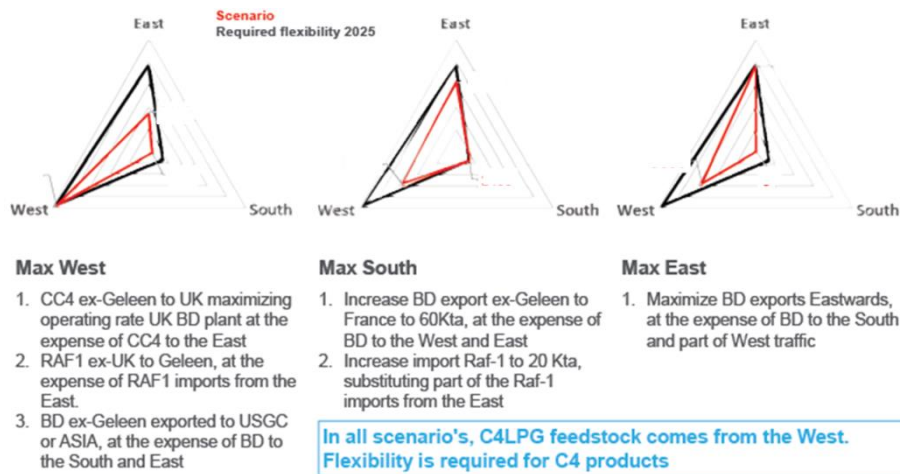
Scenario
Required flexibility 2025

East
West
South

East
West
South

East
West
South

Max West
1. CC4 ex-Geleen to UK maximizing operating rate UK BD plant at the expense of CC4 to the East
2. RAF1 ex-UK to Geleen, at the expense of RAF1 imports from the East.
3. BD ex-Geleen exported to USGC or ASIA, at the expense of BD to the South and East

Max South
1. Increase BD export ex-Geleen to France to 60Kta, at the expense of BD to the West and East
2. Increase import Raf-1 to 20 Kta, substituting part of the Raf-1 imports from the East

Max East
1. Maximize BD exports Eastwards, at the expense of BD to the South and part of West traffic

In all scenario's, C4LPG feedstock comes from the West. Flexibility is required for C4 products